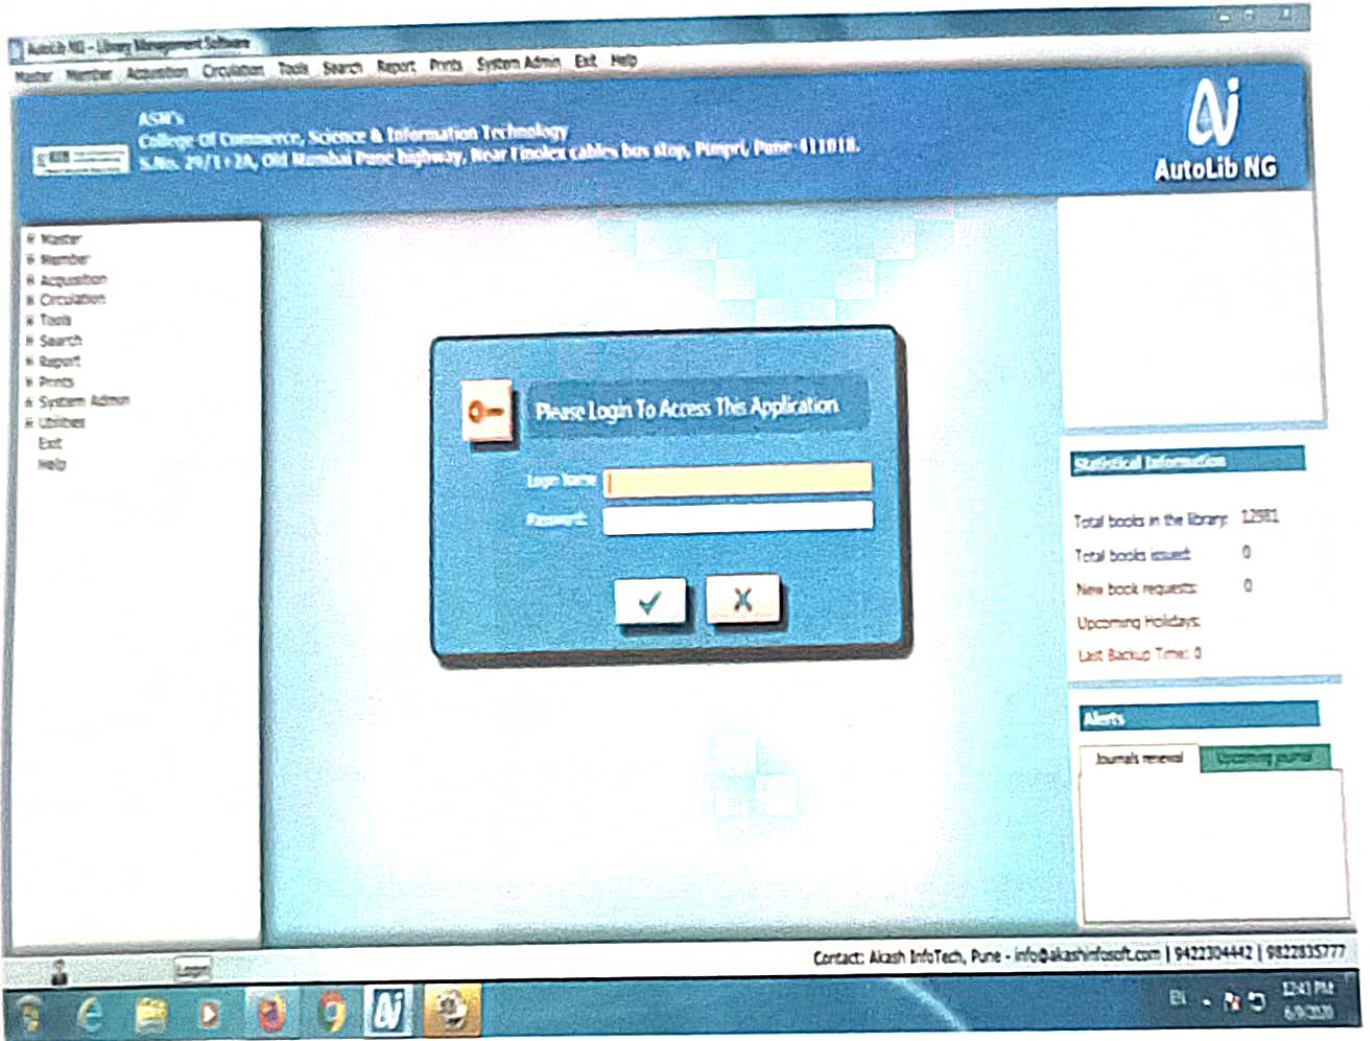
AutoLib NG - Library Management Software

Master Member Acquisition Circulation Tools Search Report Prints System Admin Exit Help

ASM's
College Of Commerce, Science & Information Technology
S.No. 29/1+2A, Old Mumbai Pune highway, Near Finolex cables bus stop, Pimpri, Pune 411018.

AutoLib NG

Master
Member
Acquisition
Circulation
Tools
Search
Report
Prints
System Admin
Utilities
Exit
Help

Please Login To Access This Application

Login Name
Password

✓ X

Statistical Information

Total books in the library: 12981
Total books issued: 0
New book requests: 0
Upcoming Holidays:
Last Backup Time: 0

Alerts

Journals renewal | Upcoming journal

Login

Contact: Akash InfoTech, Pune - info@akashinfosoft.com | 9422304442 | 9822835777

EN
12:43 PM
6/9/2020